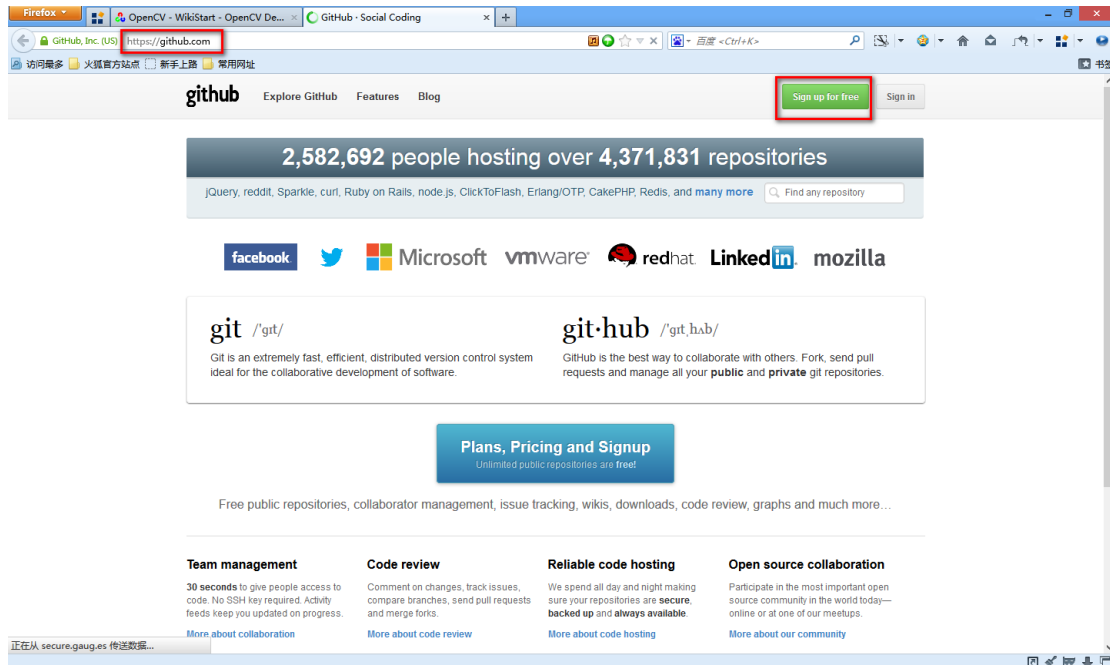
Firefox
OpenCV - WikiStart - OpenCV De... ×
GitHub · Social Coding ×
+
GitHub, Inc. (US) https://github.com
百度 <Ctrl+K>
访问最多 火狐官方站点 新手上路 常用网址
书签

github Explore GitHub Features Blog
Sign up for free Sign in

2,582,692 people hosting over 4,371,831 repositories
jQuery, reddit, Sparkle, curl, Ruby on Rails, node.js, ClickToFlash, Erlang/OTP, CakePHP, Redis, and many more
Find any repository

facebook Microsoft vmware redhat Linkedin mozilla

git /ɡɪt/
Git is an extremely fast, efficient, distributed version control system ideal for the collaborative development of software.

git·hub /ˈɡɪtˌhʌb/
GitHub is the best way to collaborate with others. Fork, send pull requests and manage all your public and private git repositories.

Plans, Pricing and Signup
Unlimited public repositories are free!

Free public repositories, collaborator management, issue tracking, wikis, downloads, code review, graphs and much more…

Team management
30 seconds to give people access to code. No SSH key required. Activity feeds keep you updated on progress.
More about collaboration

Code review
Comment on changes, track issues, compare branches, send pull requests and merge forks.
More about code review

Reliable code hosting
We spend all day and night making sure your repositories are secure, backed up and always available.
More about code hosting

Open source collaboration
Participate in the most important open source community in the world today—online or at one of our meetups.
More about our community

正在从 secure.gaug.es 传送数据...